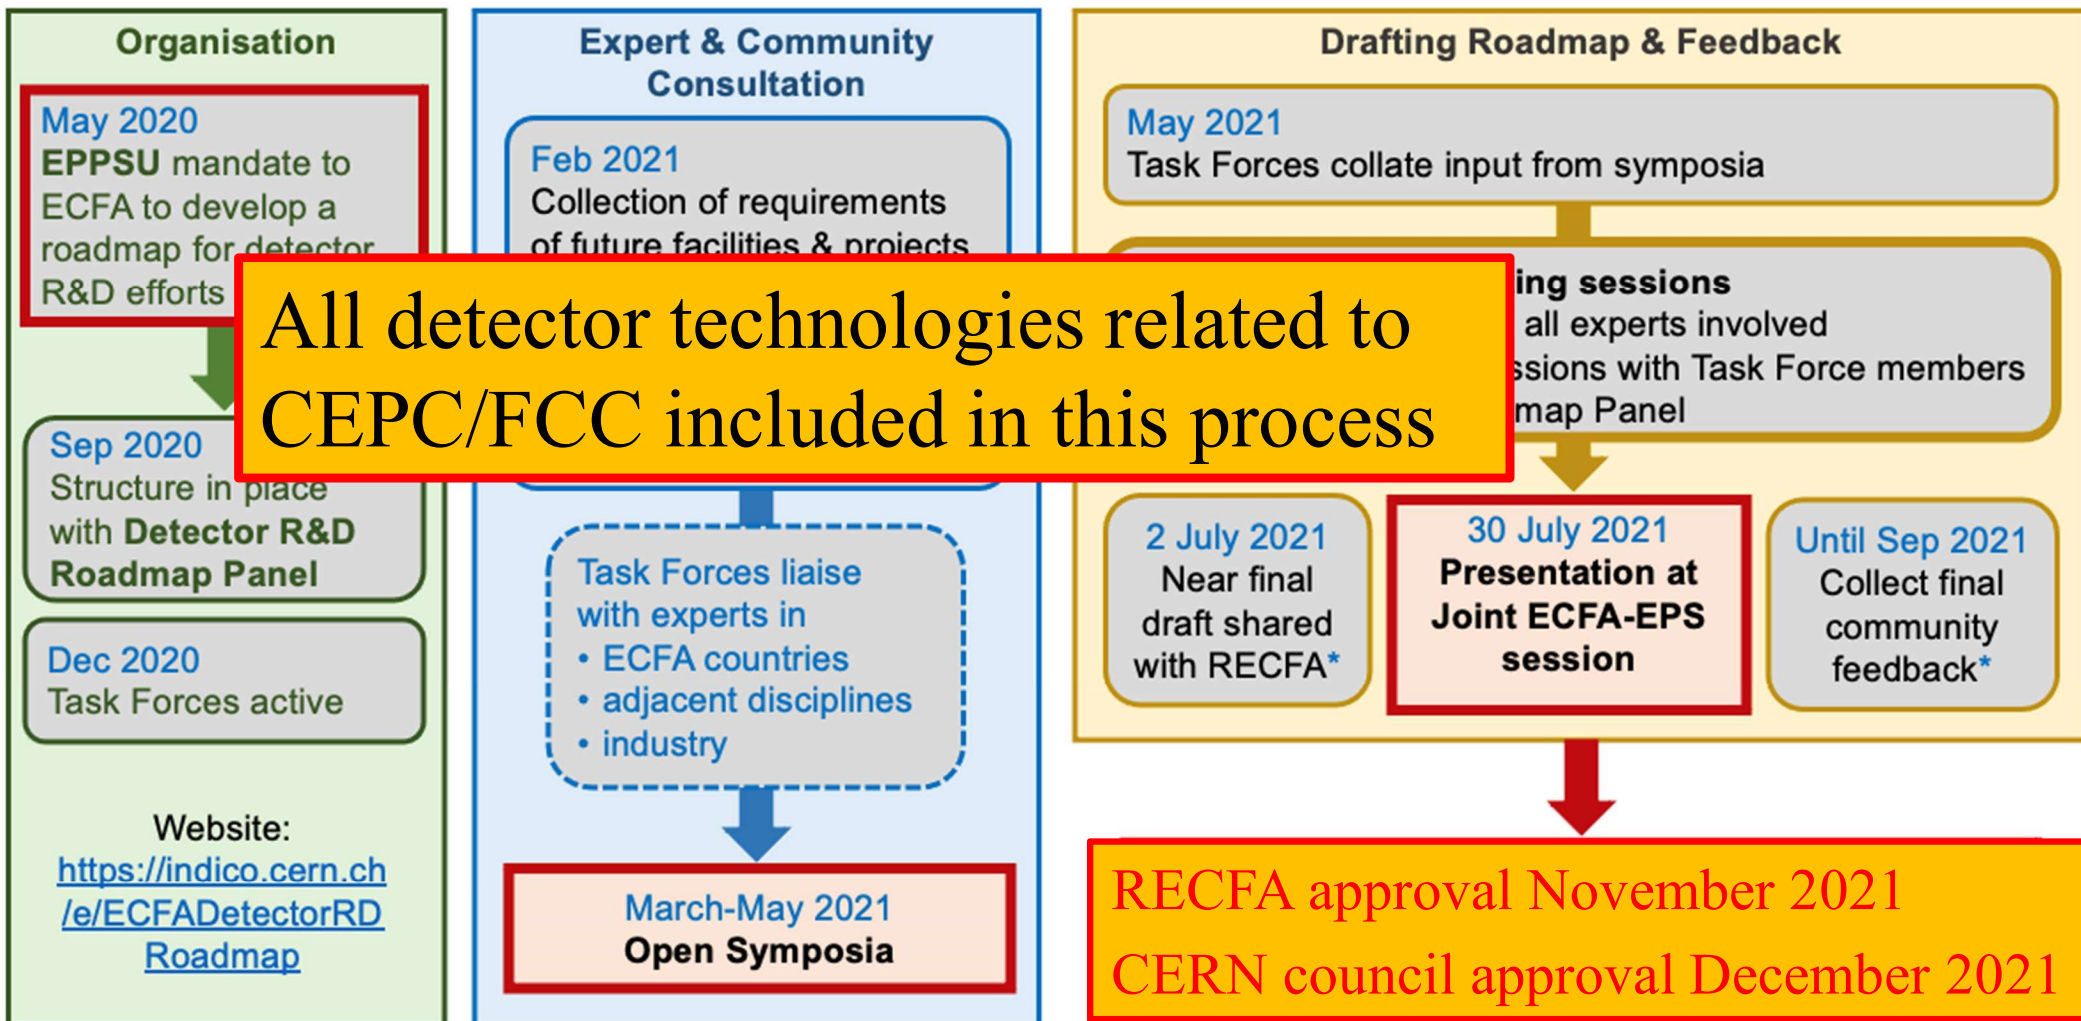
Organisation

May 2020
EPPSU mandate to ECFA to develop a roadmap for detector R&D efforts

Sep 2020
Structure in place with Detector R&D Roadmap Panel

Dec 2020
Task Forces active

Website:
https://indico.cern.ch/e/ECFADetectorRDRoadmap

Expert & Community Consultation

Feb 2021
Collection of requirements of future facilities & projects

Task Forces liaise with experts in
• ECFA countries
• adjacent disciplines
• industry

March-May 2021
Open Symposia

Drafting Roadmap & Feedback

May 2021
Task Forces collate input from symposia

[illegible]ing sessions
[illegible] all experts involved
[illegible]ssions with Task Force members
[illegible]map Panel

2 July 2021
Near final draft shared with RECFA*

30 July 2021
Presentation at Joint ECFA-EPS session

Until Sep 2021
Collect final community feedback*

All detector technologies related to CEPC/FCC included in this process

RECFA approval November 2021
CERN council approval December 2021